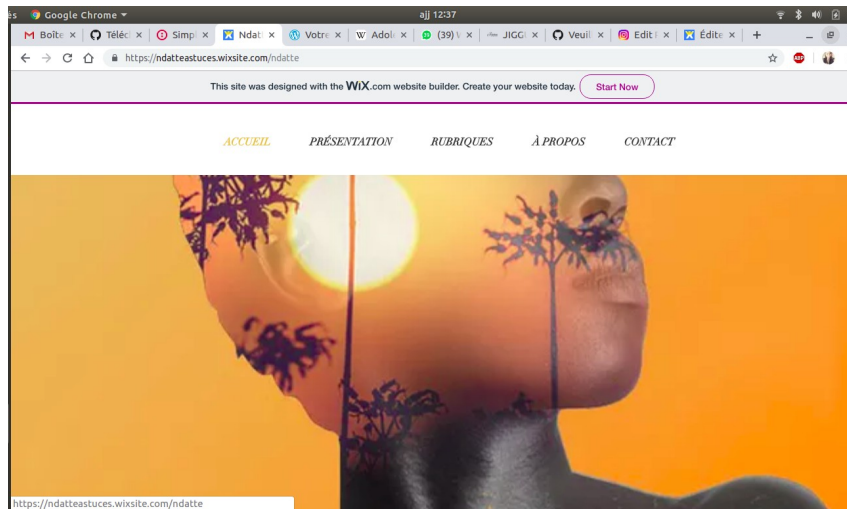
es Google Chrome ▾ ajj 12:37

M Boîte × Téléc × Simp × Ndatt × Votre × W Adol × (39) × JIGG × Veuil × Edit × Édite × +

https://ndatteastuces.wixsite.com/ndatte

This site was designed with the WiX.com website builder. Create your website today. Start Now

ACCUEIL PRÉSENTATION RUBRIQUES À PROPOS CONTACT

https://ndatteastuces.wixsite.com/ndatte